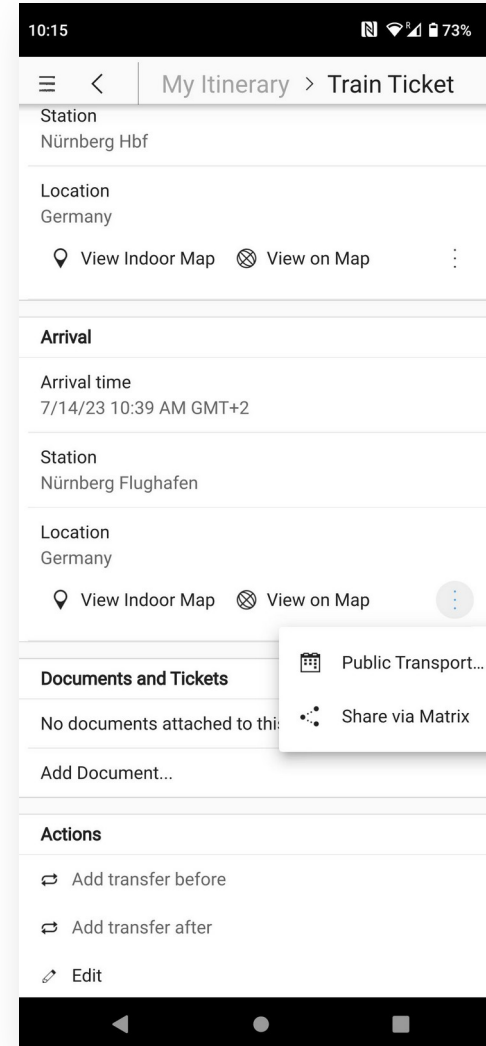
10:15 73%

My Itinerary > Train Ticket

Station
Nürnberg Hbf

Location
Germany

View Indoor Map View on Map

Arrival

Arrival time
7/14/23 10:39 AM GMT+2

Station
Nürnberg Flughafen

Location
Germany

View Indoor Map View on Map

Documents and Tickets

No documents attached to thi

Public Transport...

Share via Matrix

Add Document...

Actions

Add transfer before

Add transfer after

Edit